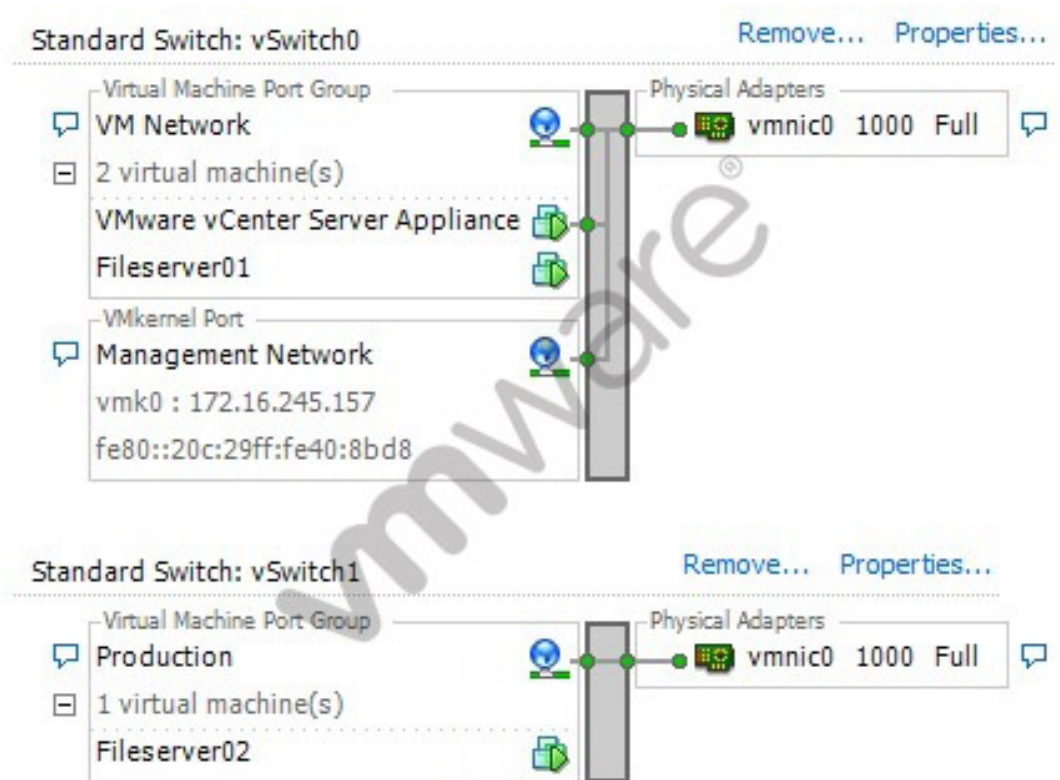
Standard Switch: vSwitch0

Remove... Properties...

Virtual Machine Port Group

VM Network

2 virtual machine(s)

VMware vCenter Server Appliance

Fileserver01

VMkernel Port

Management Network

vmk0 : 172.16.245.157

fe80::20c:29ff:fe40:8bd8

Physical Adapters

vmnic0 1000 Full

vmware®

Standard Switch: vSwitch1

Remove... Properties...

Virtual Machine Port Group

Production

1 virtual machine(s)

Fileserver02

Physical Adapters

vmnic0 1000 Full